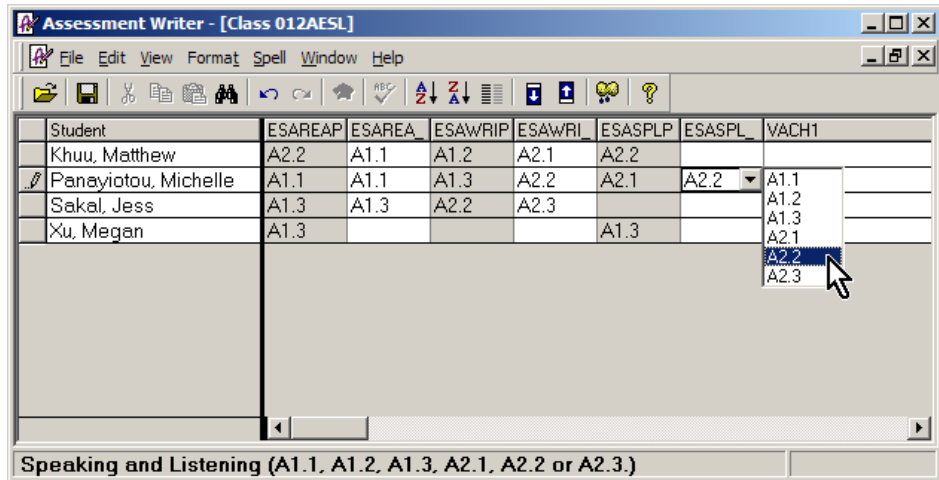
Assessment Writer - [Class 012AESL]

File Edit View Format Spell Window Help

| Student | ESAREAP | ESAREA_ | ESAWRIP | ESAWRI_ | ESASPLP | ESASPL_ | VACH1 |
|---|---|---|---|---|---|---|---|
| Khuu, Matthew | A2.2 | A1.1 | A1.2 | A2.1 | A2.2 | | |
| Panayiotou, Michelle | A1.1 | A1.1 | A1.3 | A2.2 | A2.1 | A2.2 | |
| Sakal, Jess | A1.3 | A1.3 | A2.2 | A2.3 | | | |
| Xu, Megan | A1.3 | | | | A1.3 | | |

A1.1
A1.2
A1.3
A2.1
A2.2
A2.3

Speaking and Listening (A1.1, A1.2, A1.3, A2.1, A2.2 or A2.3.)